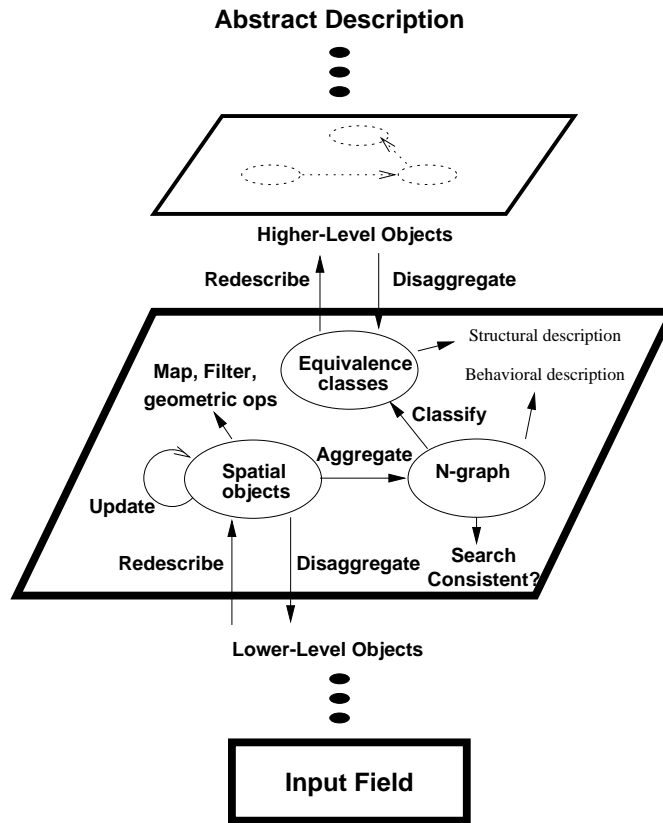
Abstract Description

Higher-Level Objects

Redescribe

Disaggregate

Equivalence classes

Structural description

Behavioral description

Map, Filter, geometric ops

Classify

Spatial objects

Aggregate

N-graph

Update

Search Consistent?

Redescribe

Disaggregate

Lower-Level Objects

Input Field